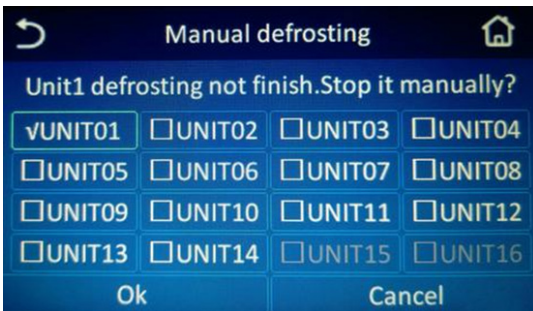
Manual defrosting

Unit1 defrosting not finish.Stop it manually?

| √UNIT01 | ☐UNIT02 | ☐UNIT03 | ☐UNIT04 |
|---|---|---|---|
| ☐UNIT05 | ☐UNIT06 | ☐UNIT07 | ☐UNIT08 |
| ☐UNIT09 | ☐UNIT10 | ☐UNIT11 | ☐UNIT12 |
| ☐UNIT13 | ☐UNIT14 | ☐UNIT15 | ☐UNIT16 |

Ok Cancel